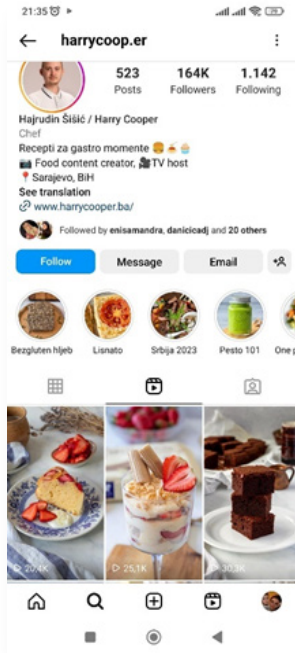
21:35

harrycoop.er

523
Posts

164K
Followers

1.142
Following

Hajrudin Šišić / Harry Cooper
Chef
Recepti za gastro momente 🍔🍝🧁
📷 Food content creator, 🎥TV host
📍 Sarajevo, BiH
See translation
🔗 www.harrycooper.ba/

Followed by enisamandra, danicicadj and 20 others

Follow
Message
Email

Bezgluten hljeb
Lisnato
Srbija 2023
Pesto 101
One p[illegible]

20,4K
25,1K
30,3K